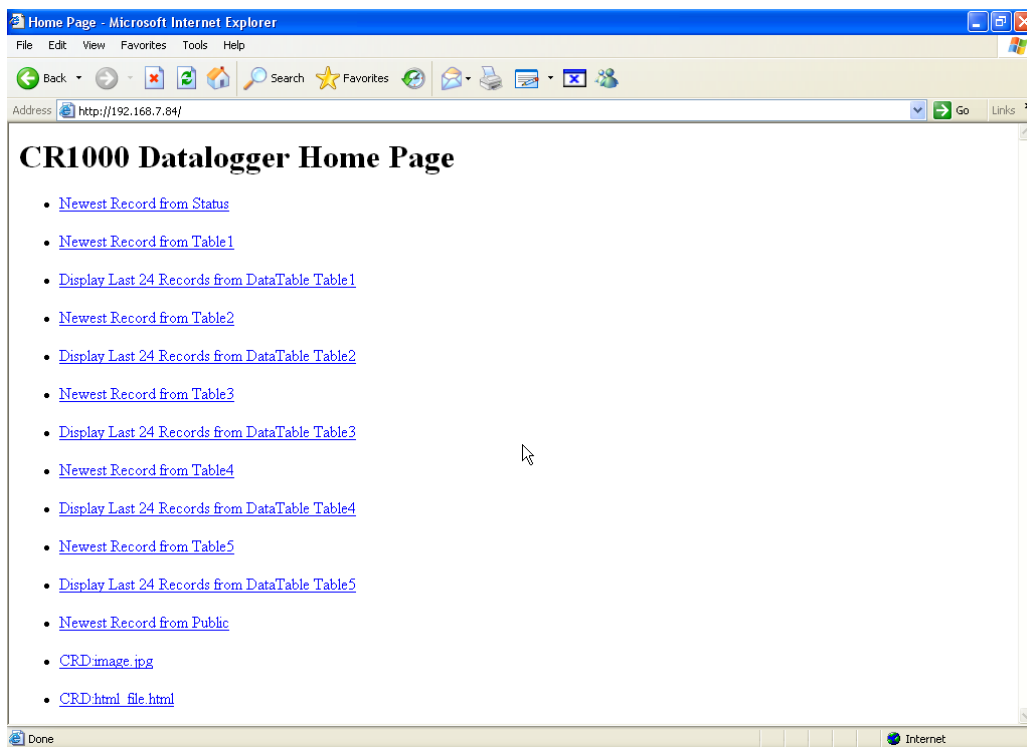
Home Page - Microsoft Internet Explorer

File Edit View Favorites Tools Help

Back Search Favorites

Address http://192.168.7.84/ Go Links

# CR1000 Datalogger Home Page

- Newest Record from Status
- Newest Record from Table1
- Display Last 24 Records from DataTable Table1
- Newest Record from Table2
- Display Last 24 Records from DataTable Table2
- Newest Record from Table3
- Display Last 24 Records from DataTable Table3
- Newest Record from Table4
- Display Last 24 Records from DataTable Table4
- Newest Record from Table5
- Display Last 24 Records from DataTable Table5
- Newest Record from Public
- CRD:image.jpg
- CRD:html_file.html

Done Internet